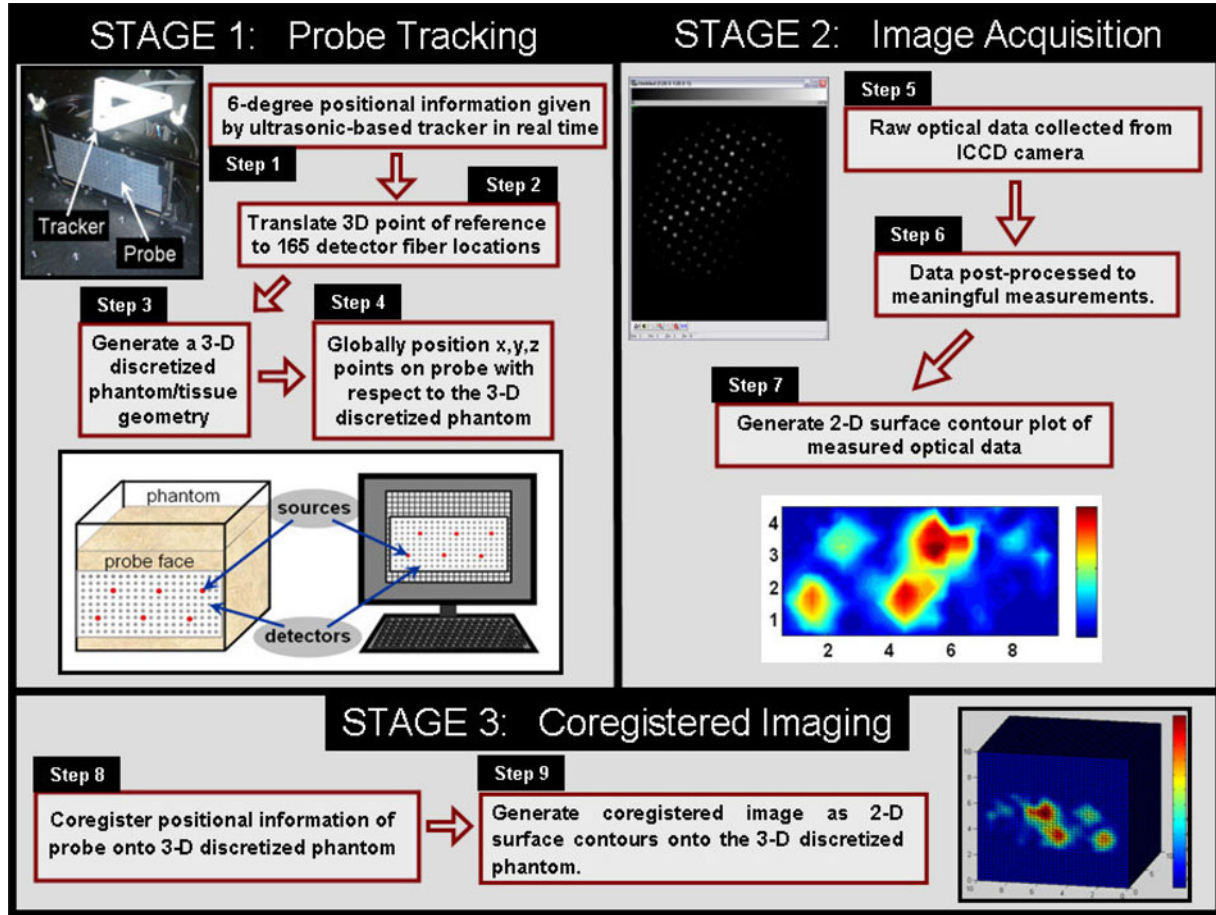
STAGE 1: Probe Tracking

Tracker
Probe

6-degree positional information given by ultrasonic-based tracker in real time

Step 1

Step 2

Translate 3D point of reference to 165 detector fiber locations

Step 3

Generate a 3-D discretized phantom/tissue geometry

Step 4

Globally position x,y,z points on probe with respect to the 3-D discretized phantom

phantom
sources
probe face
detectors

STAGE 2: Image Acquisition

Step 5

Raw optical data collected from ICCD camera

Step 6

Data post-processed to meaningful measurements.

Step 7

Generate 2-D surface contour plot of measured optical data

4
3
2
1
2
4
6
8

STAGE 3: Coregistered Imaging

Step 8

Coregister positional information of probe onto 3-D discretized phantom

Step 9

Generate coregistered image as 2-D surface contours onto the 3-D discretized phantom.